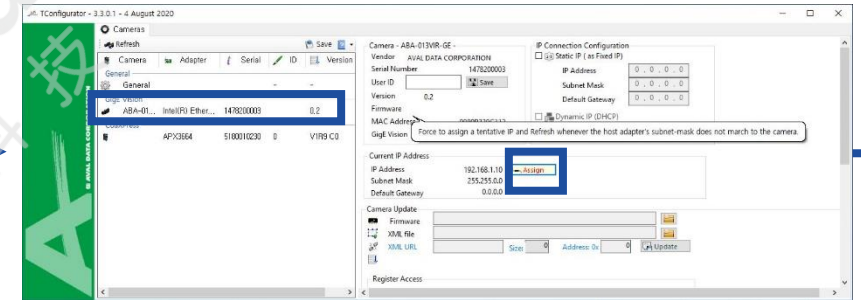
TConfigurator - 3.3.0.1 - 4 August 2020

Cameras

Refresh

Save

Camera | Adapter | Serial | ID | Version

General

General

GigE Vision

ABA-01... | Intel(R) Ether... | 1478200003 | | 0.2

CoaXPress

APX3664 | 5180010230 | 0 | V1R9 C0

Camera - ABA-013VIR-GE -

Vendor AVAL DATA CORPORATION

Serial Number 1478200003

User ID

Save

Version 0.2

Firmware

MAC Address

GigE Vision

IP Connection Configuration

Static IP ( as Fixed IP)

IP Address 0 . 0 . 0 . 0

Subnet Mask 0 . 0 . 0 . 0

Default Gateway 0 . 0 . 0 . 0

Dynamic IP (DHCP)

Force to assign a tentative IP and Refresh whenever the host adapter's subnet-mask does not march to the camera.

Current IP Address

IP Address 192.168.1.10

Subnet Mask 255.255.0.0

Default Gateway 0.0.0.0

Assign

Camera Update

Firmware

XML file

XML URL

Size: 0

Address: 0x 0

Update

Register Access

AVAL DATA CORPORATION